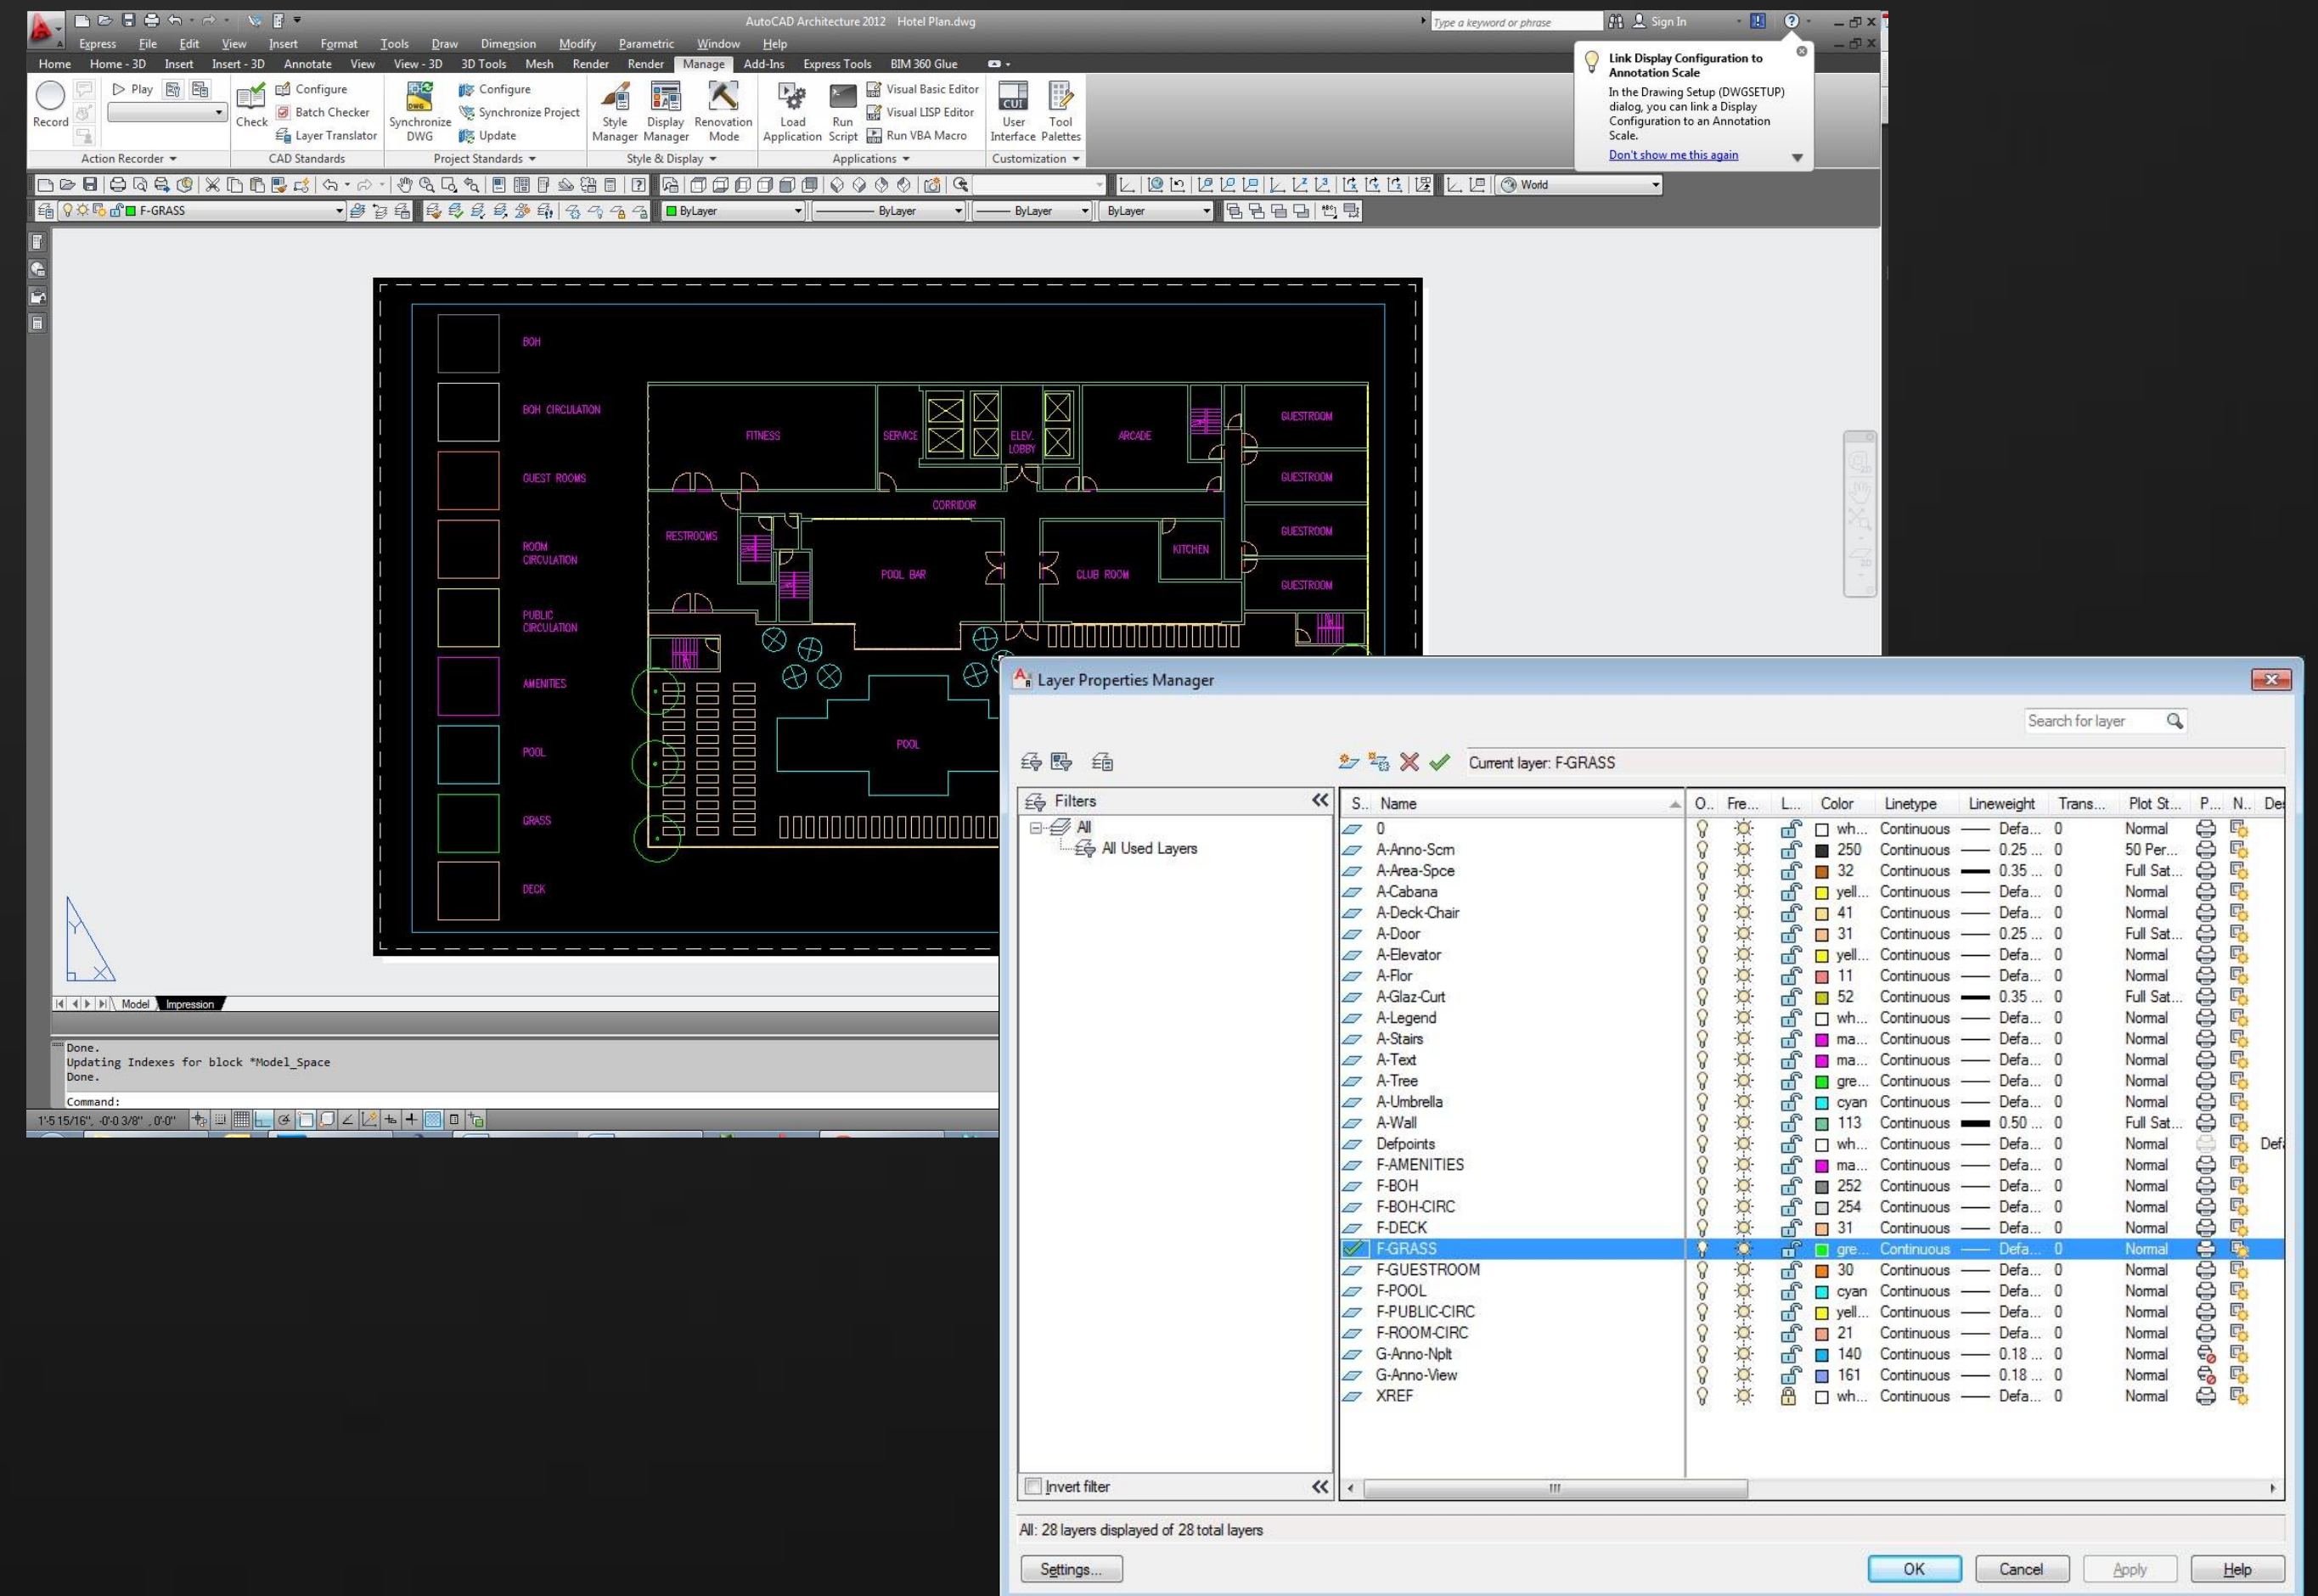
AutoCAD Architecture 2012 Hotel Plan.dwg

Type a keyword or phrase

Sign In

Express File Edit View Insert Format Tools Draw Dimension Modify Parametric Window Help

Home Home - 3D Insert Insert - 3D Annotate View View - 3D 3D Tools Mesh Render Render Manage Add-Ins Express Tools BIM 360 Glue

Record Play

Action Recorder

Check Configure Batch Checker Layer Translator

CAD Standards

Synchronize DWG Configure Synchronize Project Update

Project Standards

Style Manager Display Manager Renovation Mode

Style & Display

Load Application Run Script Visual Basic Editor Visual LISP Editor Run VBA Macro

Applications

User Interface Tool Palettes

Customization

Link Display Configuration to Annotation Scale

In the Drawing Setup (DWGSETUP) dialog, you can link a Display Configuration to an Annotation Scale.

Don't show me this again

World

F-GRASS

ByLayer ByLayer ByLayer ByLayer

BOH
BOH CIRCULATION
GUEST ROOMS
ROOM CIRCULATION
PUBLIC CIRCULATION
AMENITIES
POOL
GRASS
DECK

FITNESS SERVICE ELEV. LOBBY ARCADE GUESTROOM GUESTROOM GUESTROOM GUESTROOM
CORRIDOR
RESTROOMS POOL BAR CLUB ROOM KITCHEN
POOL

Model Impression

Done.
Updating Indexes for block *Model_Space
Done.

Command:

1'-5 15/16", -0'-0 3/8" , 0'-0"

Layer Properties Manager

Search for layer

Current layer: F-GRASS

Filters
All
All Used Layers

Invert filter

| S.. | Name | O.. | Fre... | L... | Color | Linetype | Lineweight | Trans... | Plot St... | P... | N.. | De |
|---|---|---|---|---|---|---|---|---|---|---|---|---|
| | 0 | | | | wh... | Continuous | Defa... | 0 | Normal | | | |
| | A-Anno-Scrn | | | | 250 | Continuous | 0.25 ... | 0 | 50 Per... | | | |
| | A-Area-Spce | | | | 32 | Continuous | 0.35 ... | 0 | Full Sat... | | | |
| | A-Cabana | | | | yell... | Continuous | Defa... | 0 | Normal | | | |
| | A-Deck-Chair | | | | 41 | Continuous | Defa... | 0 | Normal | | | |
| | A-Door | | | | 31 | Continuous | 0.25 ... | 0 | Full Sat... | | | |
| | A-Elevator | | | | yell... | Continuous | Defa... | 0 | Normal | | | |
| | A-Flor | | | | 11 | Continuous | Defa... | 0 | Normal | | | |
| | A-Glaz-Curt | | | | 52 | Continuous | 0.35 ... | 0 | Full Sat... | | | |
| | A-Legend | | | | wh... | Continuous | Defa... | 0 | Normal | | | |
| | A-Stairs | | | | ma... | Continuous | Defa... | 0 | Normal | | | |
| | A-Text | | | | ma... | Continuous | Defa... | 0 | Normal | | | |
| | A-Tree | | | | gre... | Continuous | Defa... | 0 | Normal | | | |
| | A-Umbrella | | | | cyan | Continuous | Defa... | 0 | Normal | | | |
| | A-Wall | | | | 113 | Continuous | 0.50 ... | 0 | Full Sat... | | | |
| | Defpoints | | | | wh... | Continuous | Defa... | 0 | Normal | | | Def |
| | F-AMENITIES | | | | ma... | Continuous | Defa... | 0 | Normal | | | |
| | F-BOH | | | | 252 | Continuous | Defa... | 0 | Normal | | | |
| | F-BOH-CIRC | | | | 254 | Continuous | Defa... | 0 | Normal | | | |
| | F-DECK | | | | 31 | Continuous | Defa... | 0 | Normal | | | |
| | F-GRASS | | | | gre... | Continuous | Defa... | 0 | Normal | | | |
| | F-GUESTROOM | | | | 30 | Continuous | Defa... | 0 | Normal | | | |
| | F-POOL | | | | cyan | Continuous | Defa... | 0 | Normal | | | |
| | F-PUBLIC-CIRC | | | | yell... | Continuous | Defa... | 0 | Normal | | | |
| | F-ROOM-CIRC | | | | 21 | Continuous | Defa... | 0 | Normal | | | |
| | G-Anno-Nplt | | | | 140 | Continuous | 0.18 ... | 0 | Normal | | | |
| | G-Anno-View | | | | 161 | Continuous | 0.18 ... | 0 | Normal | | | |
| | XREF | | | | wh... | Continuous | Defa... | 0 | Normal | | | |

All: 28 layers displayed of 28 total layers

Settings... OK Cancel Apply Help